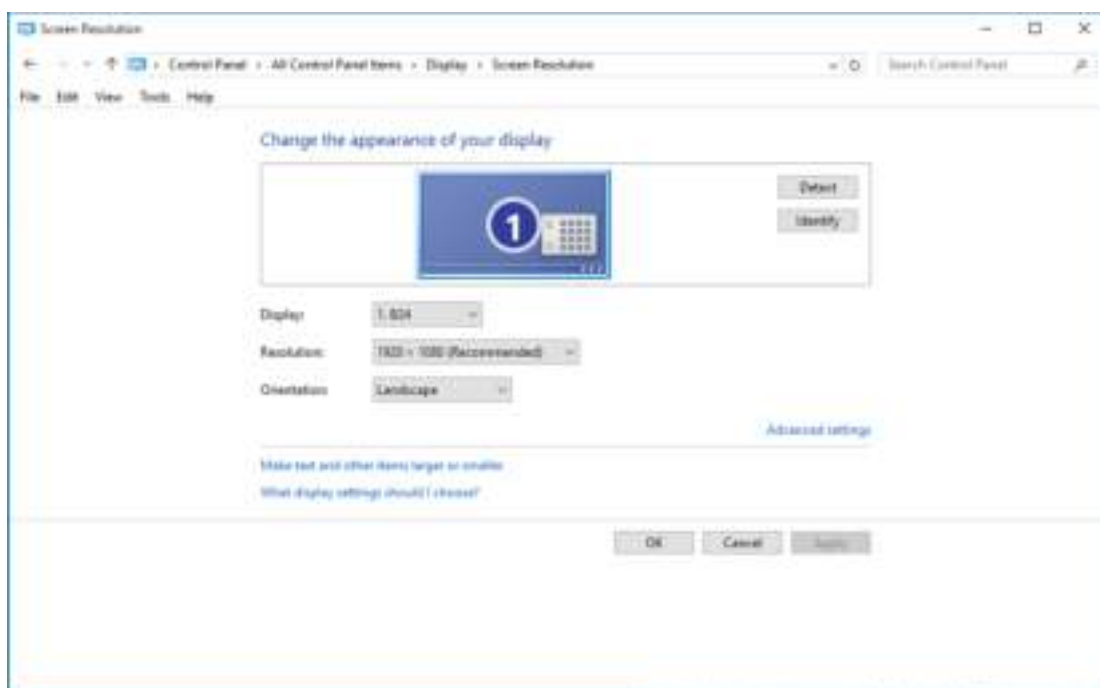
Screen Resolution

Control Panel › All Control Panel Items › Display › Screen Resolution

Search Control Panel

File Edit View Tools Help

Change the appearance of your display

Detect

Identify

1

Display: 1. 604

Resolution: 1920 × 1080 (Recommended)

Orientation: Landscape

Advanced settings

Make text and other items larger or smaller

What display settings should I choose?

OK Cancel Apply